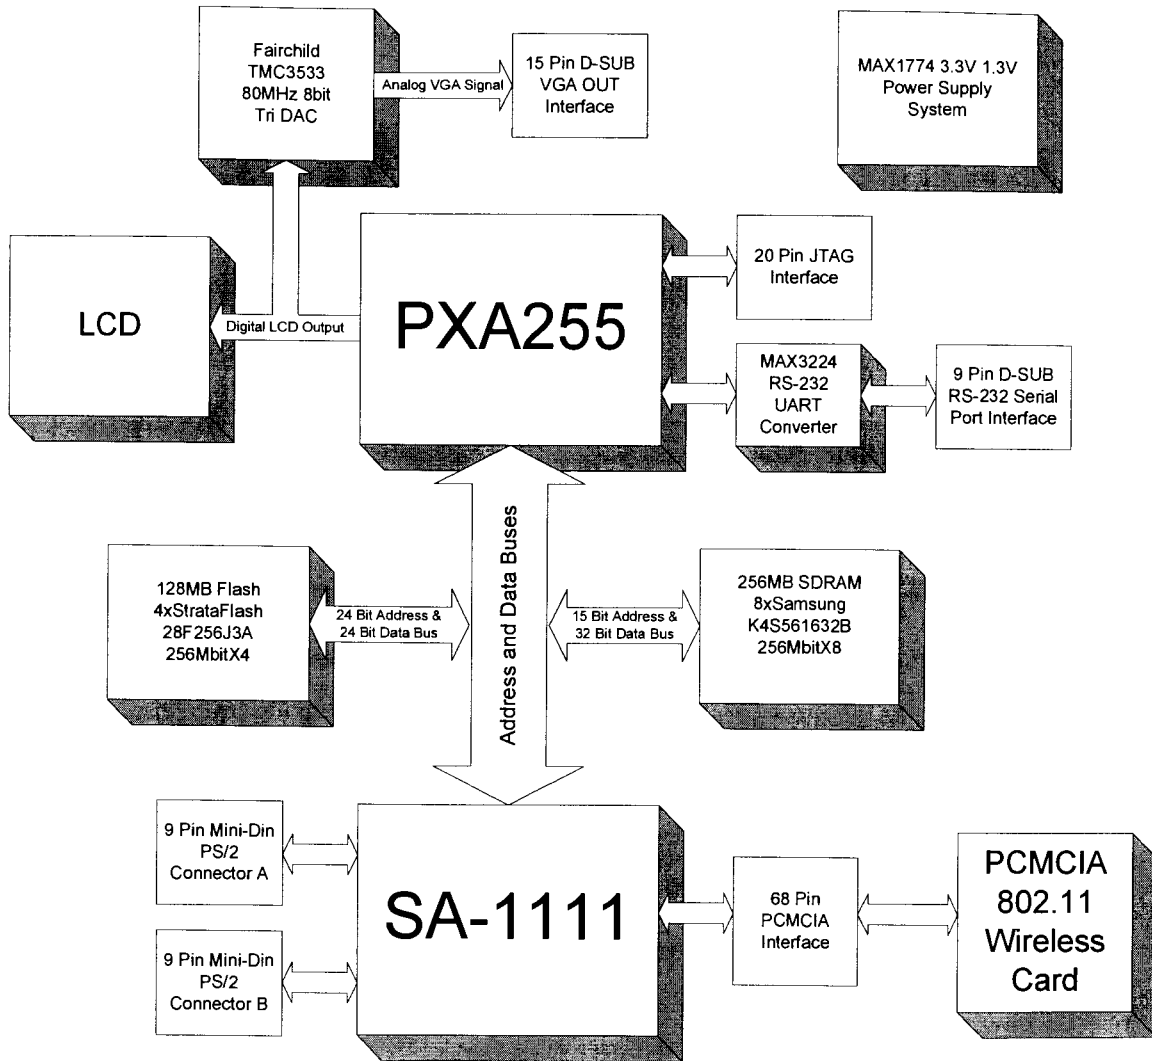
Fairchild TMC3533 80MHz 8bit Tri DAC

Analog VGA Signal

15 Pin D-SUB VGA OUT Interface

MAX1774 3.3V 1.3V Power Supply System

LCD

Digital LCD Output

PXA255

20 Pin JTAG Interface

MAX3224 RS-232 UART Converter

9 Pin D-SUB RS-232 Serial Port Interface

128MB Flash 4xStrataFlash 28F256J3A 256MbitX4

24 Bit Address & 24 Bit Data Bus

Address and Data Buses

15 Bit Address & 32 Bit Data Bus

256MB SDRAM 8xSamsung K4S561632B 256MbitX8

9 Pin Mini-Din PS/2 Connector A

9 Pin Mini-Din PS/2 Connector B

SA-1111

68 Pin PCMCIA Interface

PCMCIA 802.11 Wireless Card